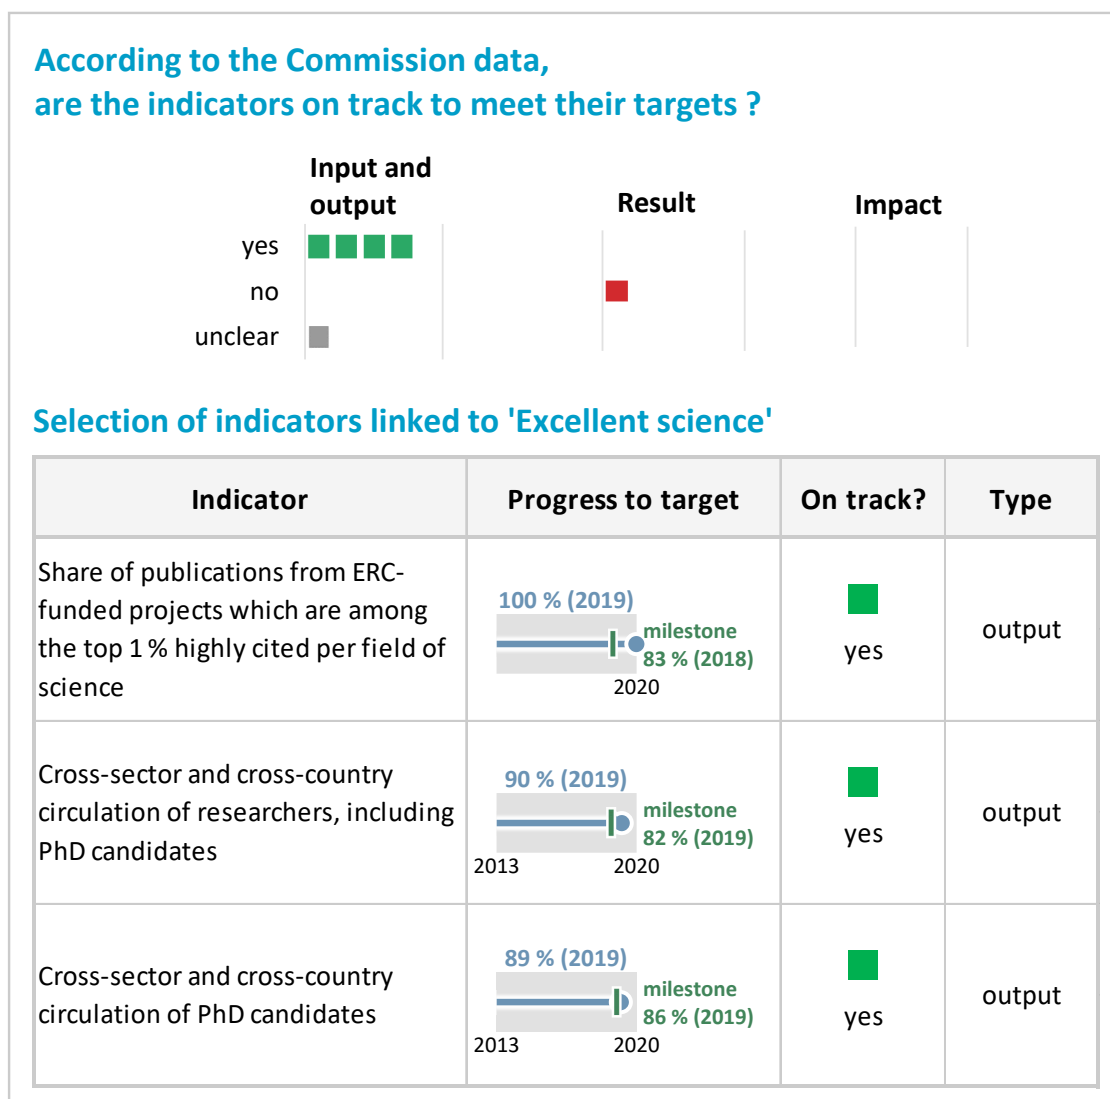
According to the Commission data,
are the indicators on track to meet their targets ?

| | Input and output | Result | Impact |
|---|---|---|---|
| yes | | | |
| no | | | |
| unclear | | | |

Selection of indicators linked to 'Excellent science'

| Indicator | Progress to target | On track? | Type |
|---|---|---|---|
| Share of publications from ERC-funded projects which are among the top 1 % highly cited per field of science | 100 % (2019) milestone 83 % (2018) 2020 | yes | output |
| Cross-sector and cross-country circulation of researchers, including PhD candidates | 90 % (2019) milestone 82 % (2019) 2013 2020 | yes | output |
| Cross-sector and cross-country circulation of PhD candidates | 89 % (2019) milestone 86 % (2019) 2013 2020 | yes | output |